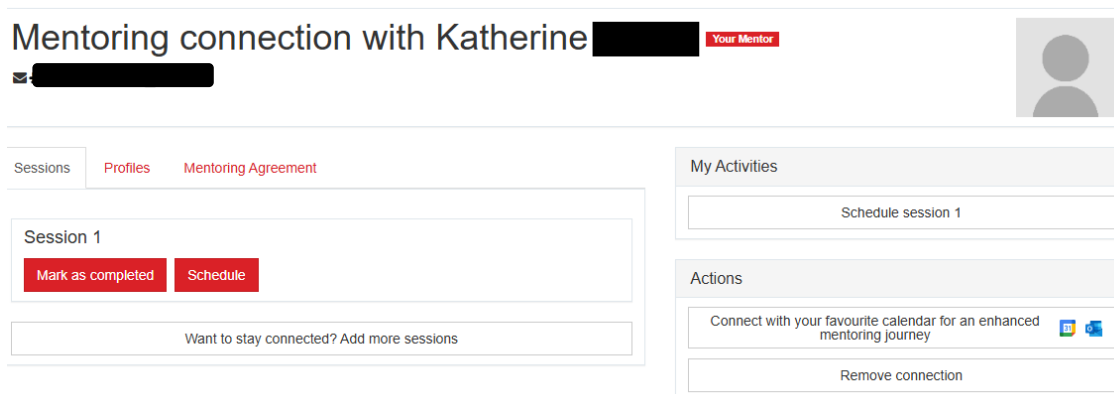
Mentoring connection with Katherine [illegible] Your Mentor

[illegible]

Sessions Profiles Mentoring Agreement

Session 1

Mark as completed Schedule

Want to stay connected? Add more sessions

My Activities

Schedule session 1

Actions

Connect with your favourite calendar for an enhanced mentoring journey

31

Remove connection